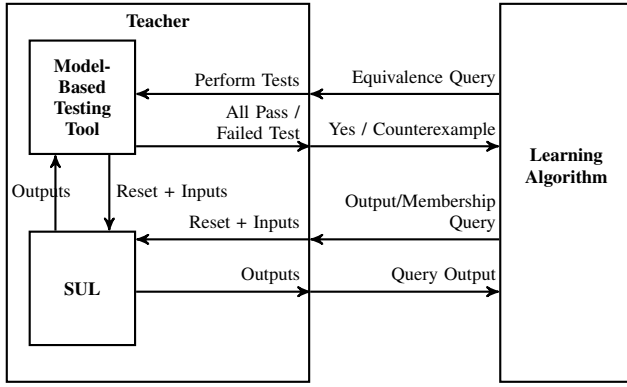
Teacher

Model-Based Testing Tool

Perform Tests

All Pass / Failed Test

Equivalence Query

Yes / Counterexample

Learning Algorithm

Outputs

Reset + Inputs

Output/Membership Query

Reset + Inputs

SUL

Outputs

Query Output